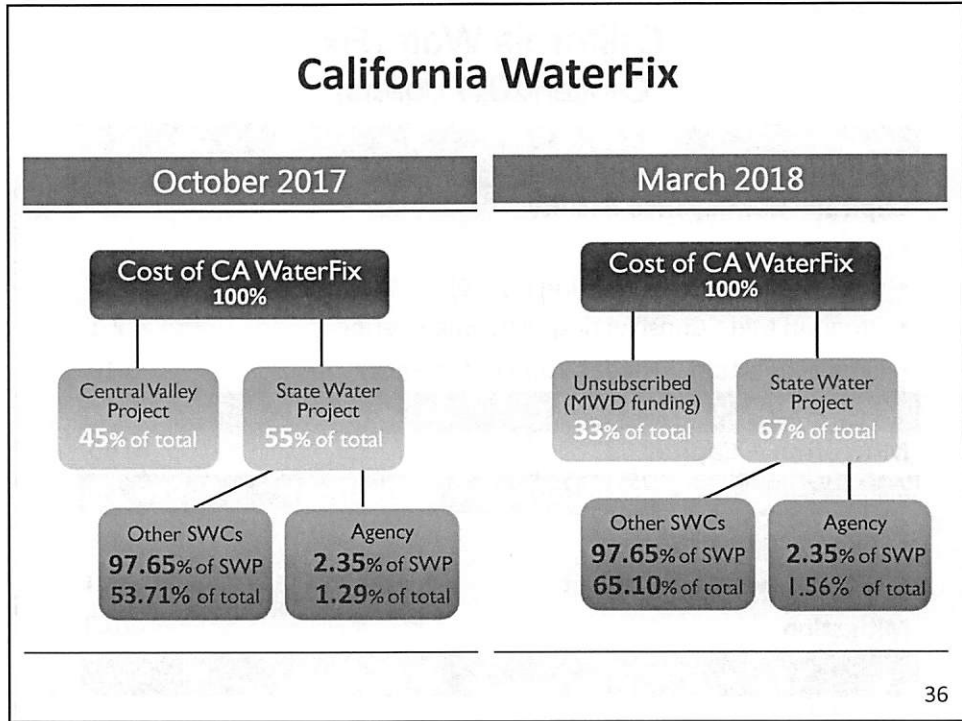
California WaterFix

October 2017

Cost of CA WaterFix
100%

Central Valley Project
45% of total

State Water Project
55% of total

Other SWCs
97.65% of SWP
53.71% of total

Agency
2.35% of SWP
1.29% of total

March 2018

Cost of CA WaterFix
100%

Unsubscribed (MWD funding)
33% of total

State Water Project
67% of total

Other SWCs
97.65% of SWP
65.10% of total

Agency
2.35% of SWP
1.56% of total

36